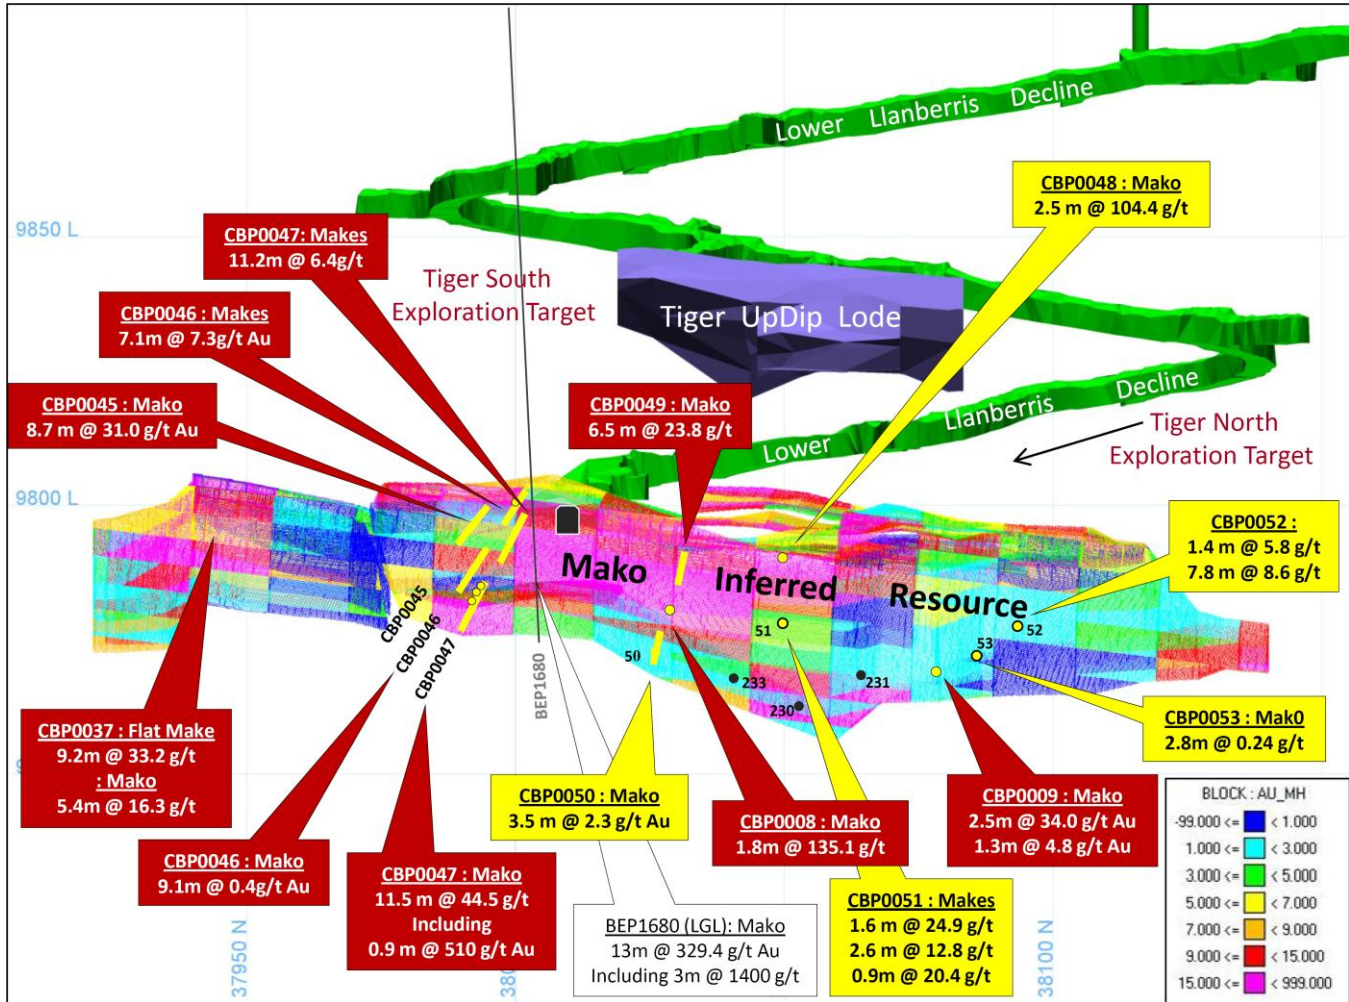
Lower Llanberris Decline

9850 L

CBP0047: Makes
11.2m @ 6.4g/t

Tiger South Exploration Target

CBP0048 : Mako
2.5 m @ 104.4 g/t

Tiger UpDip Lode

CBP0046 : Makes
7.1m @ 7.3g/t Au

CBP0045 : Mako
8.7 m @ 31.0 g/t Au

CBP0049 : Mako
6.5 m @ 23.8 g/t

Lower Llanberris Decline

Tiger North Exploration Target

9800 L

Mako Inferred Resource

CBP0052 :
1.4 m @ 5.8 g/t
7.8 m @ 8.6 g/t

CBP0045
CBP0046
CBP0047

BEP1680

50 51 52 53 233 230 231

CBP0037 : Flat Make
9.2m @ 33.2 g/t
: Mako
5.4m @ 16.3 g/t

CBP0053 : Mak0
2.8m @ 0.24 g/t

CBP0050 : Mako
3.5 m @ 2.3 g/t Au

CBP0008 : Mako
1.8m @ 135.1 g/t

CBP0009 : Mako
2.5m @ 34.0 g/t Au
1.3m @ 4.8 g/t Au

CBP0046 : Mako
9.1m @ 0.4g/t Au

CBP0047 : Mako
11.5 m @ 44.5 g/t
Including
0.9 m @ 510 g/t Au

BEP1680 (LGL): Mako
13m @ 329.4 g/t Au
Including 3m @ 1400 g/t

CBP0051 : Makes
1.6 m @ 24.9 g/t
2.6 m @ 12.8 g/t
0.9m @ 20.4 g/t

37950 N
380
38100 N

BLOCK : AU_MH
-99.000 <= < 1.000
1.000 <= < 3.000
3.000 <= < 5.000
5.000 <= < 7.000
7.000 <= < 9.000
9.000 <= < 15.000
15.000 <= < 999.000